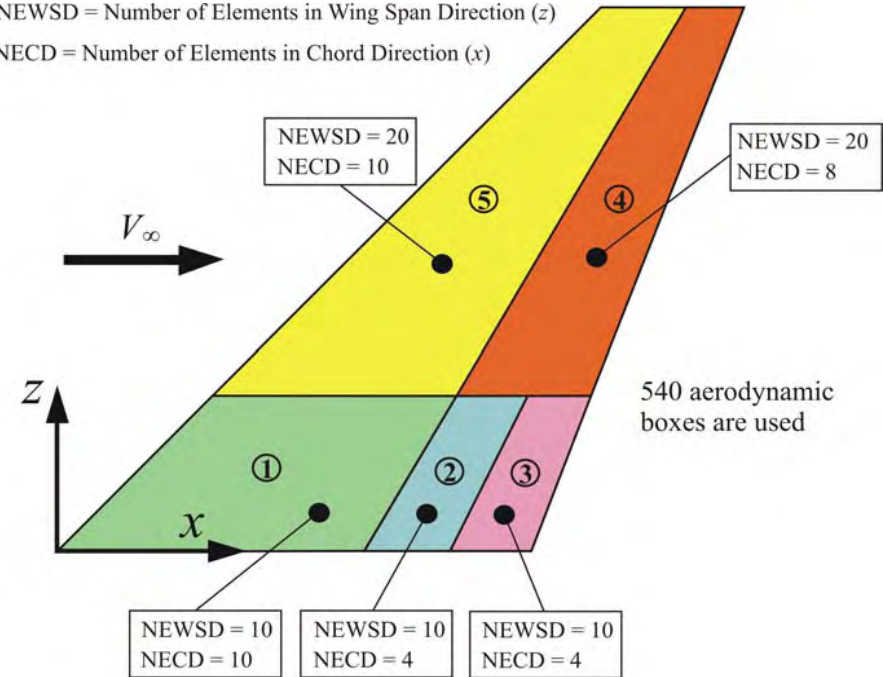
NEWSD = Number of Elements in Wing Span Direction ($z$)
NECD = Number of Elements in Chord Direction ($x$)

NEWSD = 20
NECD = 10

NEWSD = 20
NECD = 8

⑤

④

$V_{\infty}$

$Z$

540 aerodynamic boxes are used

①

②

③

$x$

NEWSD = 10
NECD = 10

NEWSD = 10
NECD = 4

NEWSD = 10
NECD = 4